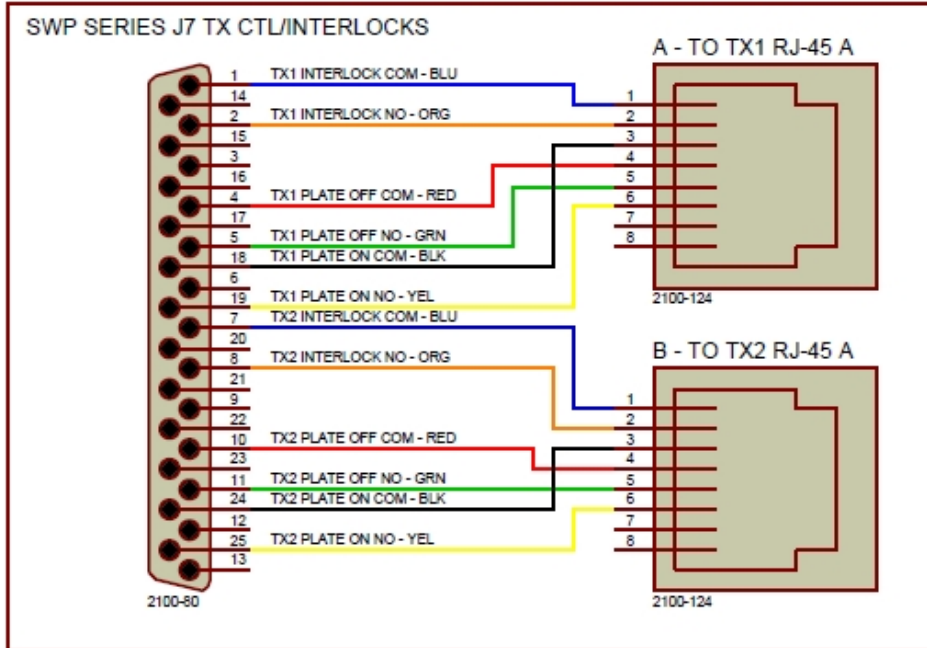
SWP SERIES J7 TX CTL/INTERLOCKS

1 TX1 INTERLOCK COM - BLU
14
2 TX1 INTERLOCK NO - ORG
15
3
16
4 TX1 PLATE OFF COM - RED
17
5 TX1 PLATE OFF NO - GRN
18 TX1 PLATE ON COM - BLK
6
19 TX1 PLATE ON NO - YEL
7 TX2 INTERLOCK COM - BLU
20
8 TX2 INTERLOCK NO - ORG
21
9
22
10 TX2 PLATE OFF COM - RED
23
11 TX2 PLATE OFF NO - GRN
24 TX2 PLATE ON COM - BLK
12
25 TX2 PLATE ON NO - YEL
13

2100-60

A - TO TX1 RJ-45 A
1
2
3
4
5
6
7
8
2100-124

B - TO TX2 RJ-45 A
1
2
3
4
5
6
7
8
2100-124